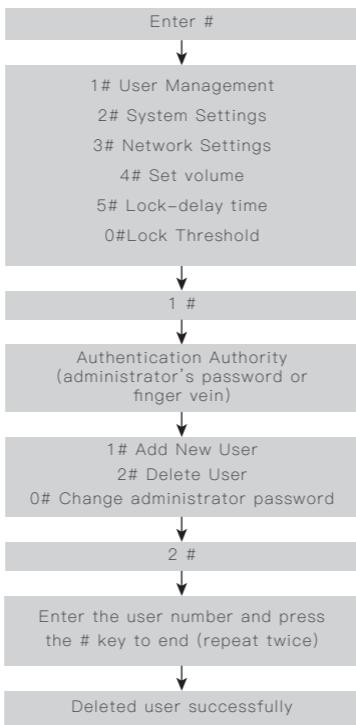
Enter #

1# User Management
2# System Settings
3# Network Settings
4# Set volume
5# Lock-delay time
0#Lock Threshold

1 #

Authentication Authority (administrator's password or finger vein)

1# Add New User
2# Delete User
0# Change administrator password

2 #

Enter the user number and press the # key to end (repeat twice)

Deleted user successfully